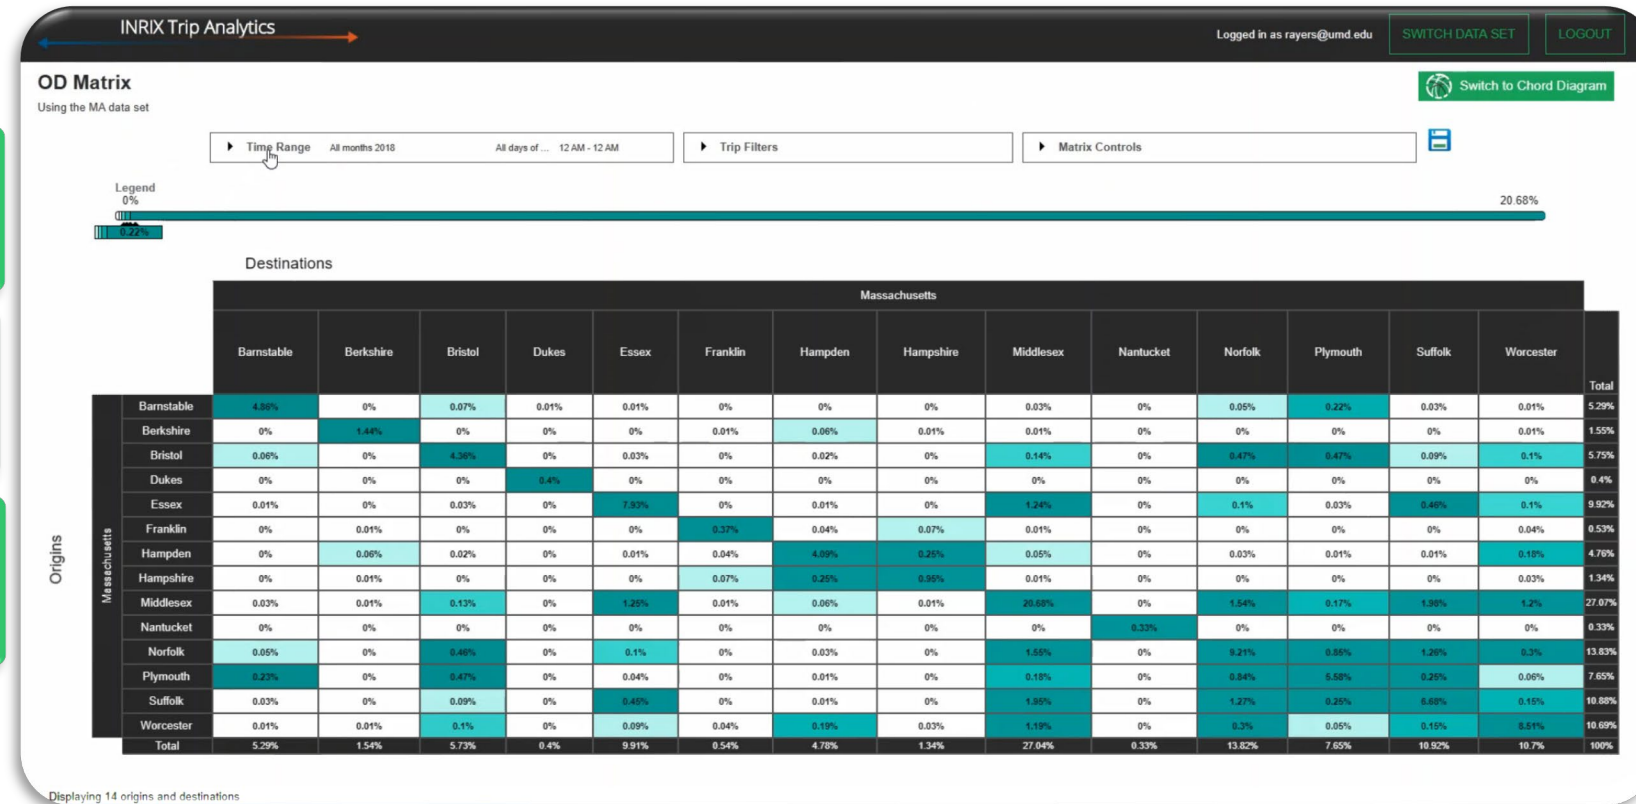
INRIX Trip Analytics

Logged in as rayers@umd.edu SWITCH DATA SET LOGOUT

OD Matrix
Using the MA data set

Switch to Chord Diagram

Time Range All months 2018 All days of ... 12 AM - 12 AM
Trip Filters
Matrix Controls

Legend
0%
0.22%
20.68%

Destinations

Origins

| | | Massachusetts | | | | | | | | | | | | | | |
|---|---|---|---|---|---|---|---|---|---|---|---|---|---|---|---|---|
| | | Barnstable | Berkshire | Bristol | Dukes | Essex | Franklin | Hampden | Hampshire | Middlesex | Nantucket | Norfolk | Plymouth | Suffolk | Worcester | Total |
| Massachusetts | Barnstable | 4.86% | 0% | 0.07% | 0.01% | 0.01% | 0% | 0% | 0% | 0.03% | 0% | 0.05% | 0.22% | 0.03% | 0.01% | 5.29% |
| | Berkshire | 0% | 1.44% | 0% | 0% | 0% | 0.01% | 0.06% | 0.01% | 0.01% | 0% | 0% | 0% | 0% | 0.01% | 1.55% |
| | Bristol | 0.06% | 0% | 4.36% | 0% | 0.03% | 0% | 0.02% | 0% | 0.14% | 0% | 0.47% | 0.47% | 0.09% | 0.1% | 5.75% |
| | Dukes | 0% | 0% | 0% | 0.4% | 0% | 0% | 0% | 0% | 0% | 0% | 0% | 0% | 0% | 0% | 0.4% |
| | Essex | 0.01% | 0% | 0.03% | 0% | 7.93% | 0% | 0.01% | 0% | 1.24% | 0% | 0.1% | 0.03% | 0.46% | 0.1% | 9.92% |
| | Franklin | 0% | 0.01% | 0% | 0% | 0% | 0.37% | 0.04% | 0.07% | 0.01% | 0% | 0% | 0% | 0% | 0.04% | 0.53% |
| | Hampden | 0% | 0.06% | 0.02% | 0% | 0.01% | 0.04% | 4.09% | 0.25% | 0.05% | 0% | 0.03% | 0.01% | 0.01% | 0.18% | 4.76% |
| | Hampshire | 0% | 0.01% | 0% | 0% | 0% | 0.07% | 0.25% | 0.95% | 0.01% | 0% | 0% | 0% | 0% | 0.03% | 1.34% |
| | Middlesex | 0.03% | 0.01% | 0.13% | 0% | 1.25% | 0.01% | 0.06% | 0.01% | 20.68% | 0% | 1.54% | 0.17% | 1.98% | 1.2% | 27.07% |
| | Nantucket | 0% | 0% | 0% | 0% | 0% | 0% | 0% | 0% | 0% | 0.33% | 0% | 0% | 0% | 0% | 0.33% |
| | Norfolk | 0.05% | 0% | 0.46% | 0% | 0.1% | 0% | 0.03% | 0% | 1.55% | 0% | 9.21% | 0.85% | 1.26% | 0.3% | 13.83% |
| | Plymouth | 0.23% | 0% | 0.47% | 0% | 0.04% | 0% | 0.01% | 0% | 0.18% | 0% | 0.84% | 5.58% | 0.25% | 0.06% | 7.65% |
| | Suffolk | 0.03% | 0% | 0.09% | 0% | 0.45% | 0% | 0.01% | 0% | 1.95% | 0% | 1.27% | 0.25% | 6.68% | 0.15% | 10.88% |
| | Worcester | 0.01% | 0.01% | 0.1% | 0% | 0.09% | 0.04% | 0.19% | 0.03% | 1.19% | 0% | 0.3% | 0.05% | 0.15% | 8.51% | 10.69% |
| | Total | 5.29% | 1.54% | 5.73% | 0.4% | 9.91% | 0.54% | 4.78% | 1.34% | 27.04% | 0.33% | 13.82% | 7.65% | 10.92% | 10.7% | 100% |

Displaying 14 origins and destinations